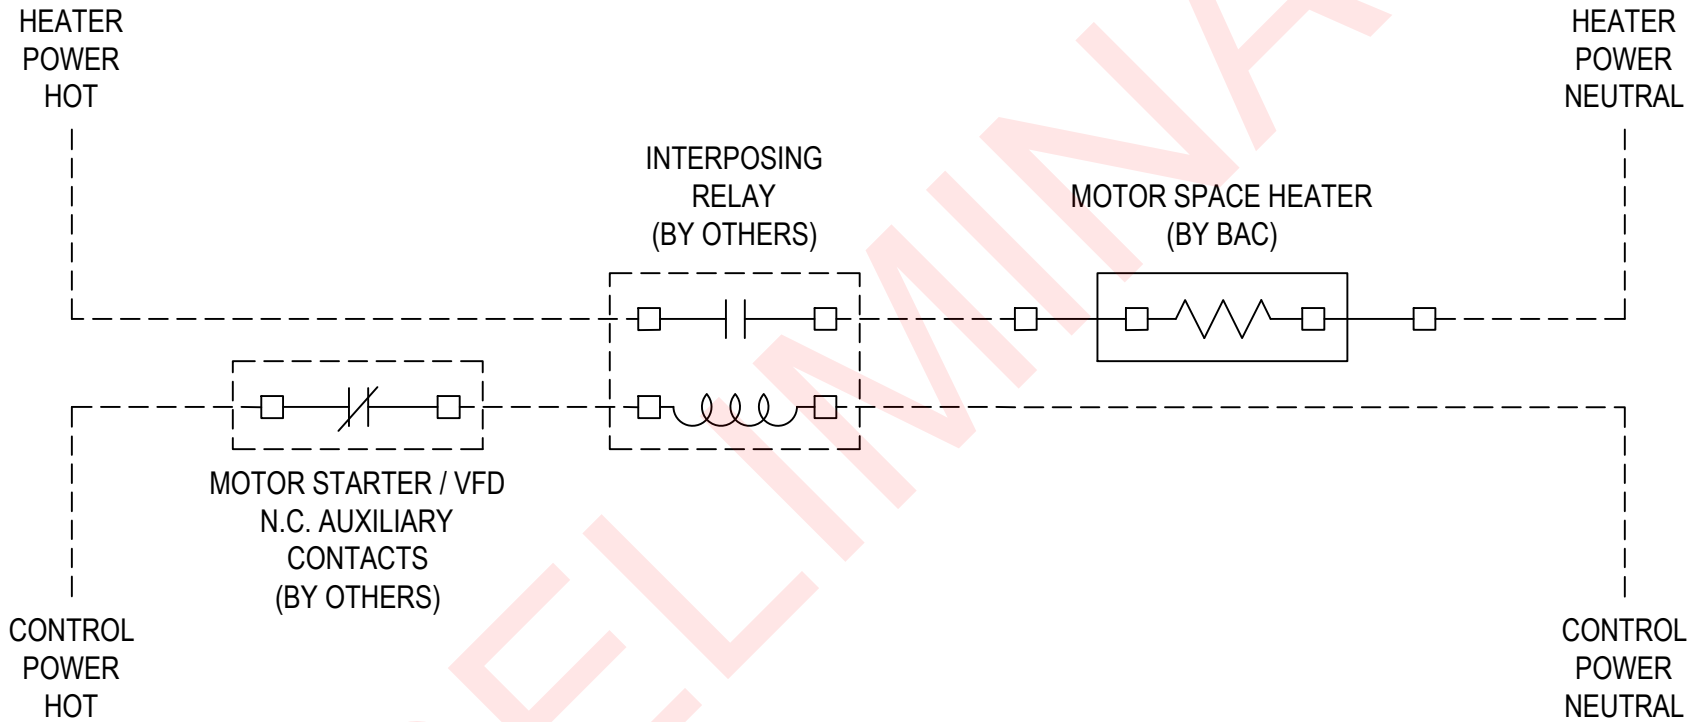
HEATER
POWER
HOT

HEATER
POWER
NEUTRAL

INTERPOSING
RELAY
(BY OTHERS)

MOTOR SPACE HEATER
(BY BAC)

MOTOR STARTER / VFD
N.C. AUXILIARY
CONTACTS
(BY OTHERS)

CONTROL
POWER
HOT

CONTROL
POWER
NEUTRAL

ELIMINA